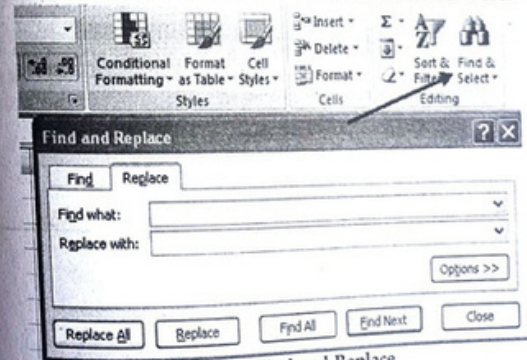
Conditional Formatting · Format as Table · Cell Styles ·
Styles
Insert ·
Delete ·
Format ·
Cells
Sort & Filter · Find & Select ·
Editing

Find and Replace
Find
Replace
Find what:
Replace with:
Options >>
Replace All
Replace
Find All
Find Next
Close

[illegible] Replace